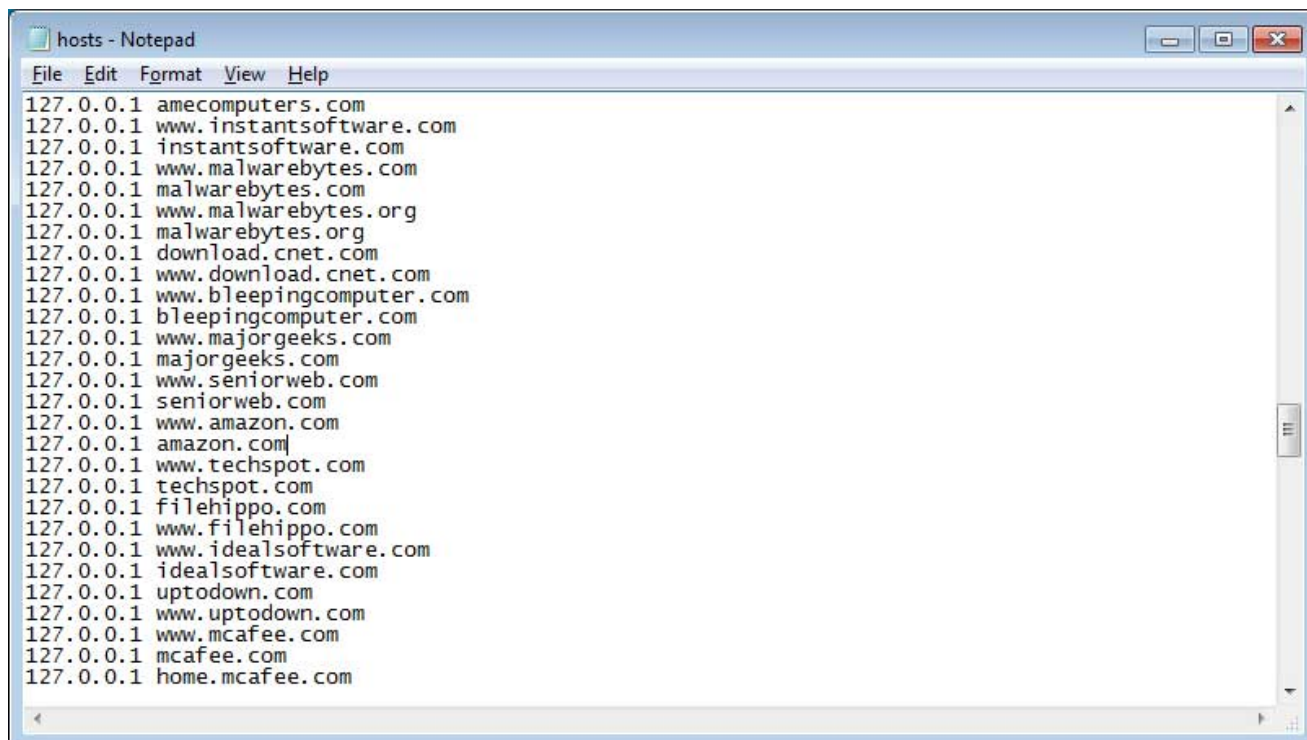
hosts - Notepad

File Edit Format View Help

127.0.0.1 amecomputers.com
127.0.0.1 www.instantsoftware.com
127.0.0.1 instantsoftware.com
127.0.0.1 www.malwarebytes.com
127.0.0.1 malwarebytes.com
127.0.0.1 www.malwarebytes.org
127.0.0.1 malwarebytes.org
127.0.0.1 download.cnet.com
127.0.0.1 www.download.cnet.com
127.0.0.1 www.bleepingcomputer.com
127.0.0.1 bleepingcomputer.com
127.0.0.1 www.majorgeeks.com
127.0.0.1 majorgeeks.com
127.0.0.1 www.seniorweb.com
127.0.0.1 seniorweb.com
127.0.0.1 www.amazon.com
127.0.0.1 amazon.com
127.0.0.1 www.techspot.com
127.0.0.1 techspot.com
127.0.0.1 filehippo.com
127.0.0.1 www.filehippo.com
127.0.0.1 www.idealsoftware.com
127.0.0.1 idealsoftware.com
127.0.0.1 uptodown.com
127.0.0.1 www.uptodown.com
127.0.0.1 www.mcafee.com
127.0.0.1 mcafee.com
127.0.0.1 home.mcafee.com